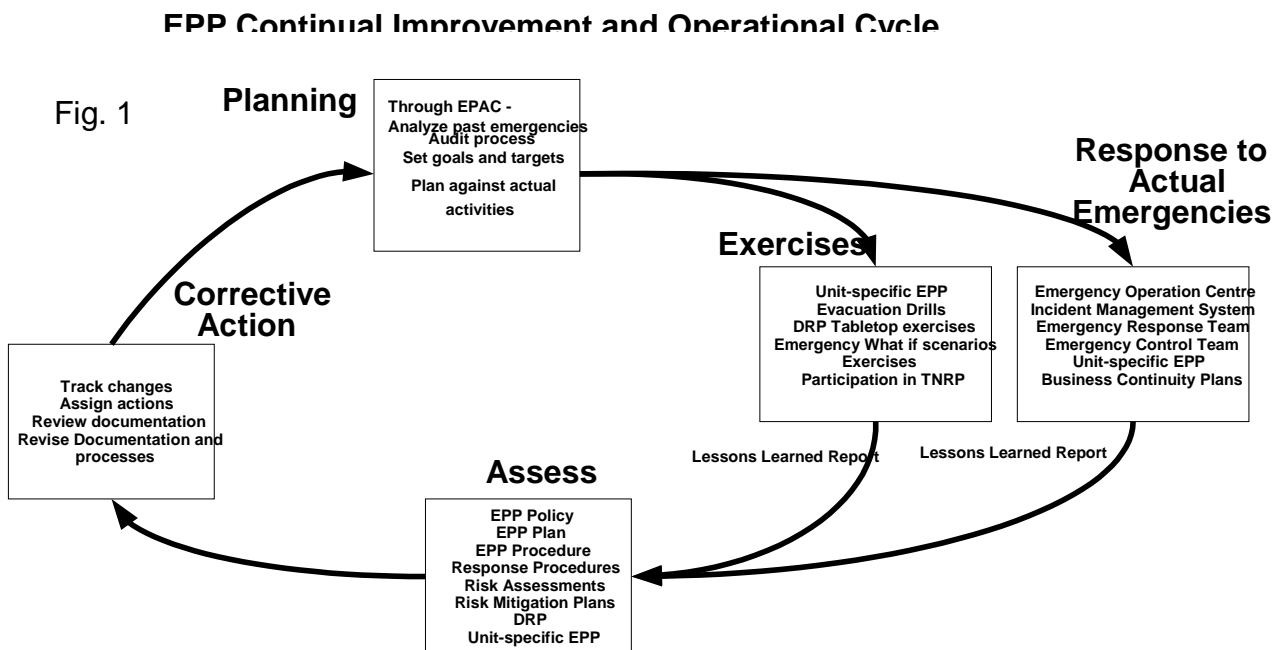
EPP Continual Improvement and Operational Cycle

Fig. 1

Planning

Through EPAC - Analyze past emergencies
Audit process
Set goals and targets
Plan against actual activities

Response to Actual Emergencies

Exercises

Unit-specific EPP
Evacuation Drills
DRP Tabletop exercises
Emergency What if scenarios Exercises
Participation in TNRP

Emergency Operation Centre
Incident Management System
Emergency Response Team
Emergency Control Team
Unit-specific EPP
Business Continuity Plans

Corrective Action

Track changes
Assign actions
Review documentation
Revise Documentation and processes

Lessons Learned Report

Lessons Learned Report

Assess

EPP Policy
EPP Plan
EPP Procedure
Response Procedures
Risk Assessments
Risk Mitigation Plans
DRP
Unit-specific EPP